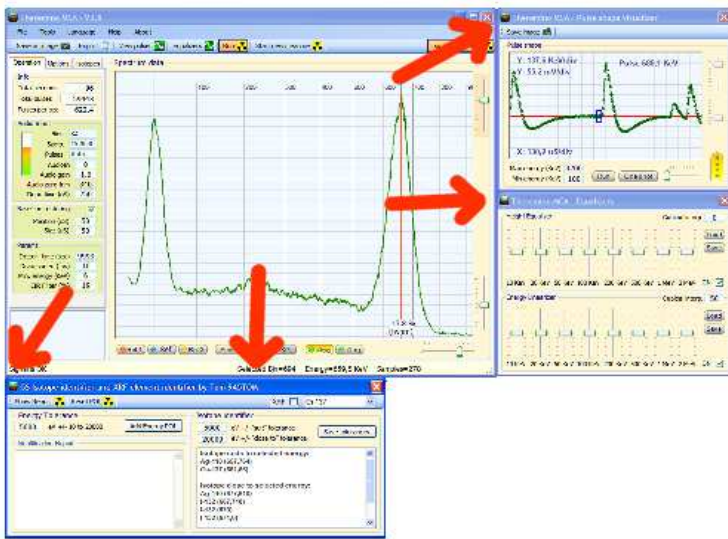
Theremino MCA - V1.0

File Tools Language Help About

Operation Options

Info

Spectrum view

Selected Bin=584 Energy=659,5 KeV Samples=270

Theremino MCA - Pulse shape visualizer

Pulse shape

Y: 137,5 K:50 Hz

Y: 53,2 mV/div

Pulse: 659,5 KeV

X: 100,0 uS/div

Theremino MCA - Equalizers

Height Equalizer

Energy Equalizer

Load

Save

Signal: 30

SS Isotopes identification and XRF element identification by Tom SAGTON

Energy Tolerance

Isotope identifier

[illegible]